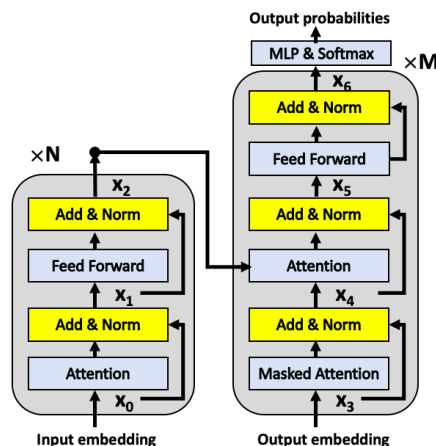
Output probabilities

MLP & Softmax

×M

$x_6$

Add & Norm

Feed Forward

$x_5$

Add & Norm

Attention

$x_4$

Add & Norm

Masked Attention

$x_3$

Output embedding

×N

$x_2$

Add & Norm

Feed Forward

$x_1$

Add & Norm

Attention

$x_0$

Input embedding